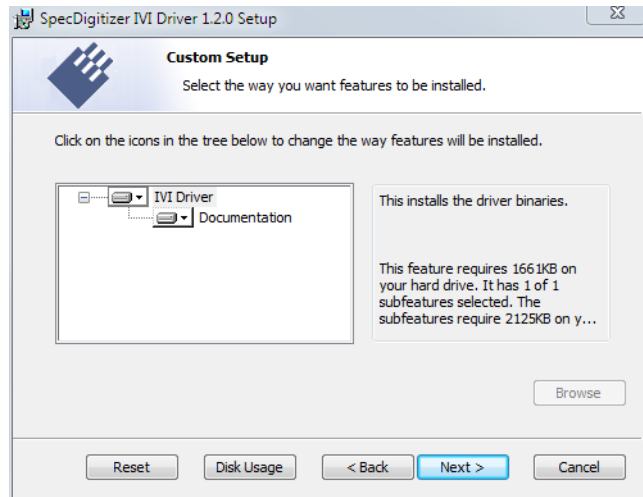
SpecDigitizer IVI Driver 1.2.0 Setup

Custom Setup

Select the way you want features to be installed.

Click on the icons in the tree below to change the way features will be installed.

IVI Driver
Documentation

This installs the driver binaries.

This feature requires 1661KB on your hard drive. It has 1 of 1 subfeatures selected. The subfeatures require 2125KB on y...

Browse

Reset
Disk Usage
< Back
Next >
Cancel